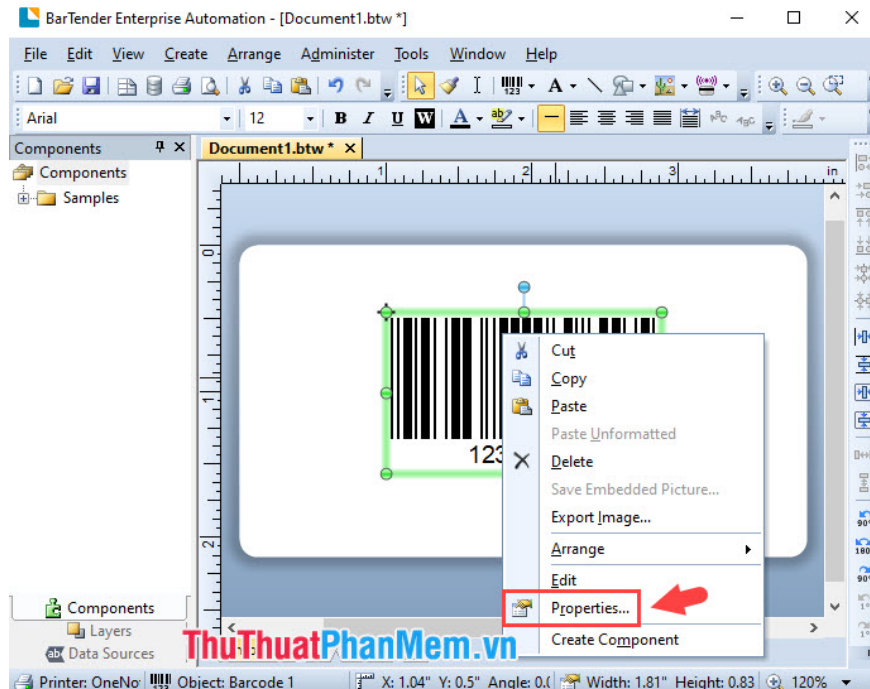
BarTender Enterprise Automation - [Document1.btw *]

File Edit View Create Arrange Administer Tools Window Help

Arial 12

Components
Components
Samples

Document1.btw *

0 1 2 3 in

0
1
2

123

Cut
Copy
Paste
Paste Unformatted
Delete
Save Embedded Picture...
Export Image...
Arrange
Edit
Properties...
Create Component

Components
Layers
Data Sources

ThuThuatPhanMem.vn

Printer: OneNo Object: Barcode 1 X: 1.04" Y: 0.5" Angle: 0.( Width: 1.81" Height: 0.83 120%